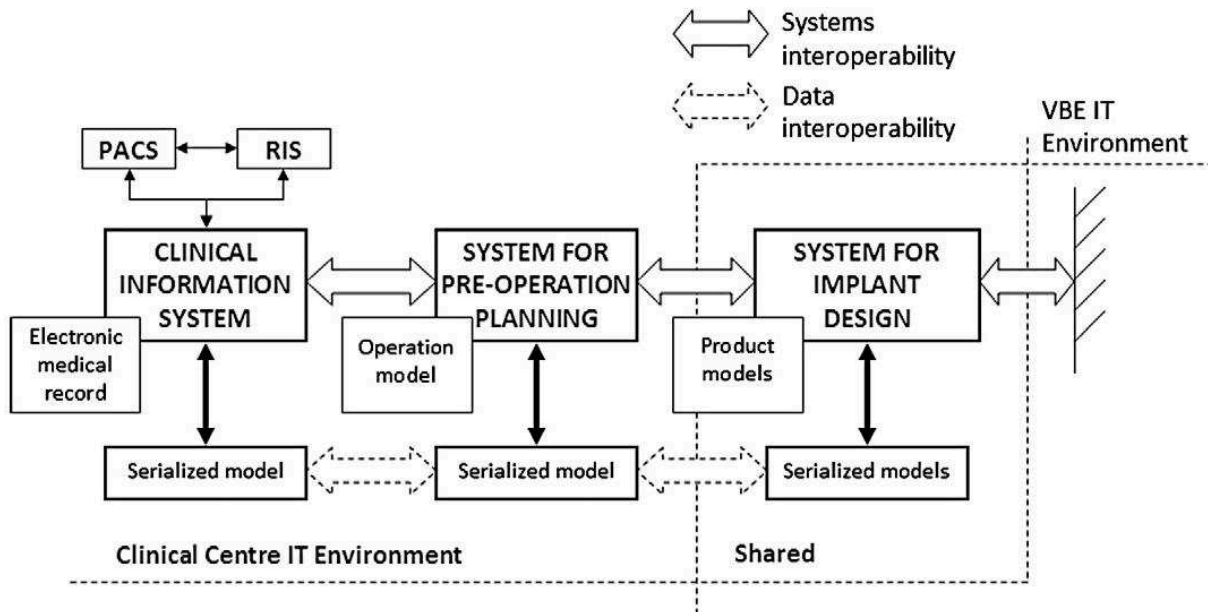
Systems interoperability

Data interoperability

VBE IT Environment

PACS

RIS

CLINICAL INFORMATION SYSTEM

Electronic medical record

SYSTEM FOR PRE-OPERATION PLANNING

Operation model

SYSTEM FOR IMPLANT DESIGN

Product models

Serialized model

Serialized model

Serialized models

Clinical Centre IT Environment

Shared